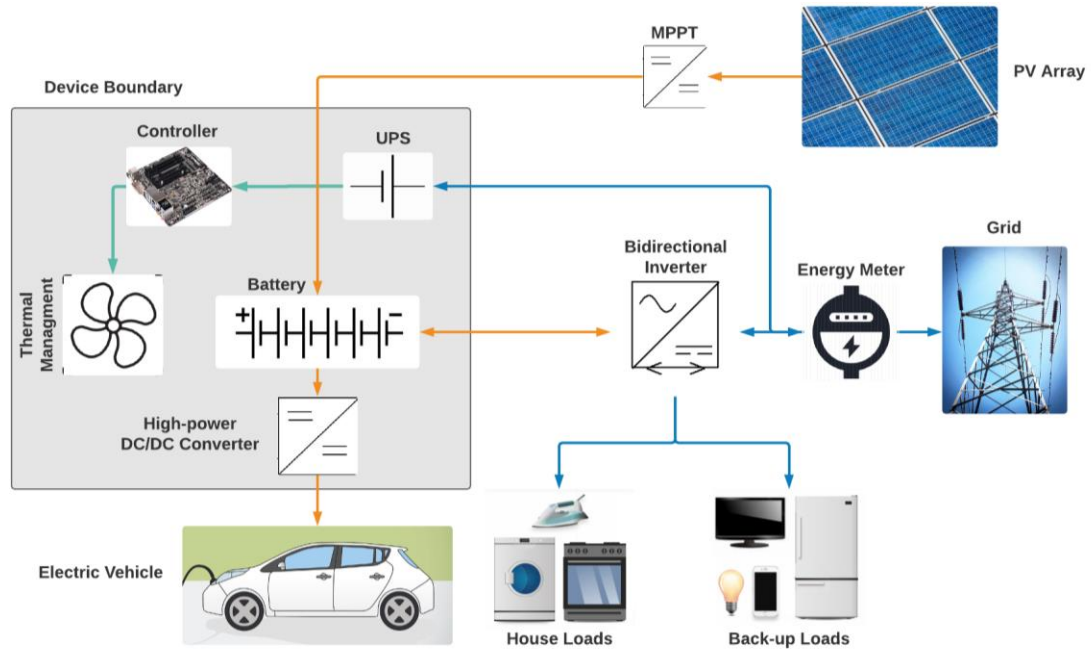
MPPT

PV Array

Device Boundary

Controller

UPS

Thermal Managment

Battery

+

−

Bidirectional Inverter

Energy Meter

Grid

High-power DC/DC Converter

Electric Vehicle

House Loads

Back-up Loads